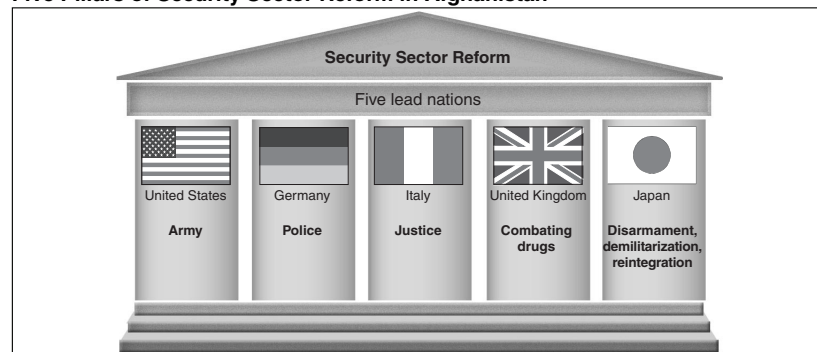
Five Pillars of Security Sector Reform in Afghanistan

Security Sector Reform

Five lead nations

United States
Army

Germany
Police

Italy
Justice

United Kingdom
Combating drugs

Japan
Disarmament, demilitarization, reintegration